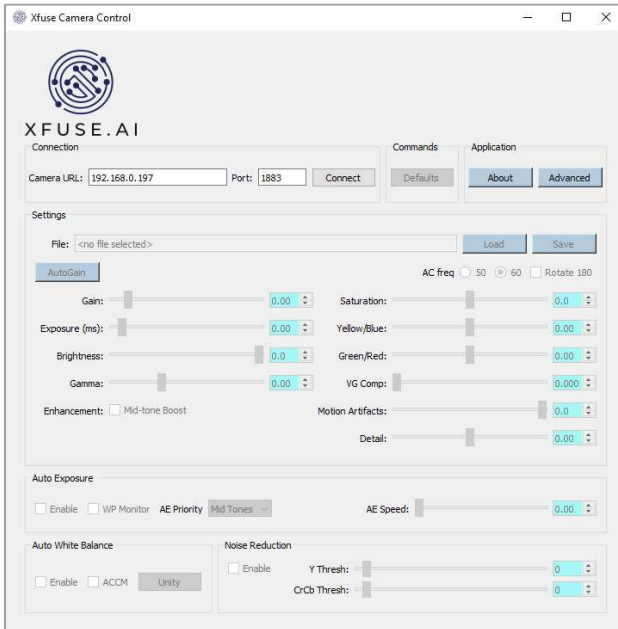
Xfuse Camera Control

XFUSE.AI

Connection

Camera URL: 192.168.0.197 Port: 1883 Connect

Commands

Defaults

Application

About Advanced

Settings

File: <no file selected> Load Save

AutoGain

AC freq 50 60 Rotate 180

Gain: 0.00

Exposure (ms): 0.00

Brightness: 0.0

Gamma: 0.00

Enhancement: Mid-tone Boost

Saturation: 0.0

Yellow/Blue: 0.00

Green/Red: 0.00

VG Comp: 0.000

Motion Artifacts: 0.0

Detail: 0.00

Auto Exposure

Enable WP Monitor AE Priority Mid Tones

AE Speed: 0.00

Auto White Balance

Enable ACCM Unity

Noise Reduction

Enable Y Thresh: 0

CrCb Thresh: 0